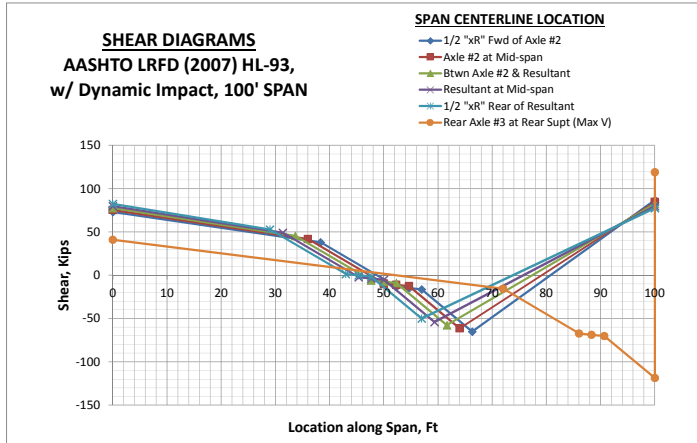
SHEAR DIAGRAMS
AASHTO LRFD (2007) HL-93, w/ Dynamic Impact, 100' SPAN

SPAN CENTERLINE LOCATION
1/2 "xR" Fwd of Axle #2
Axle #2 at Mid-span
Btwn Axle #2 & Resultant
Resultant at Mid-span
1/2 "xR" Rear of Resultant
Rear Axle #3 at Rear Supt (Max V)

Shear, Kips
150
100
50
0
-50
-100
-150

0 10 20 30 40 50 60 70 80 90 100

Location along Span, Ft